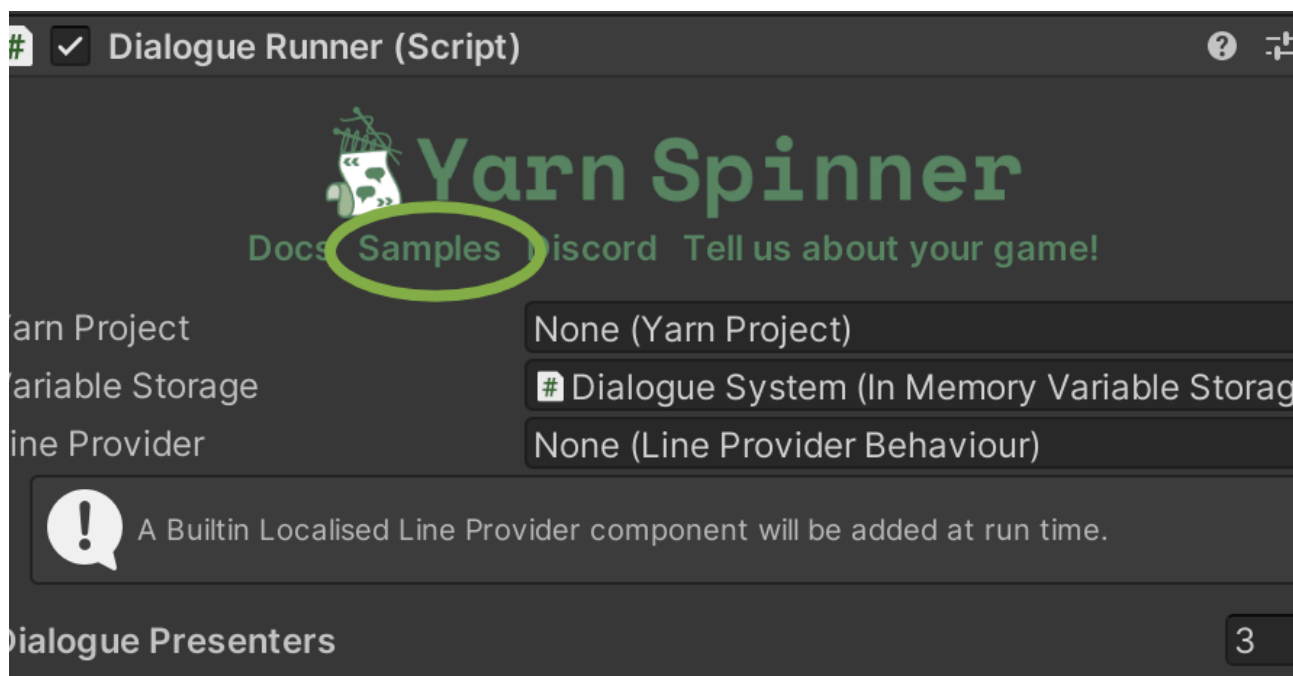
Dialogue Runner (Script)

Yarn Spinner

Docs Samples Discord Tell us about your game!

arn Project None (Yarn Project)

ariable Storage Dialogue System (In Memory Variable Storag

ine Provider None (Line Provider Behaviour)

A Builtin Localised Line Provider component will be added at run time.

ialogue Presenters 3